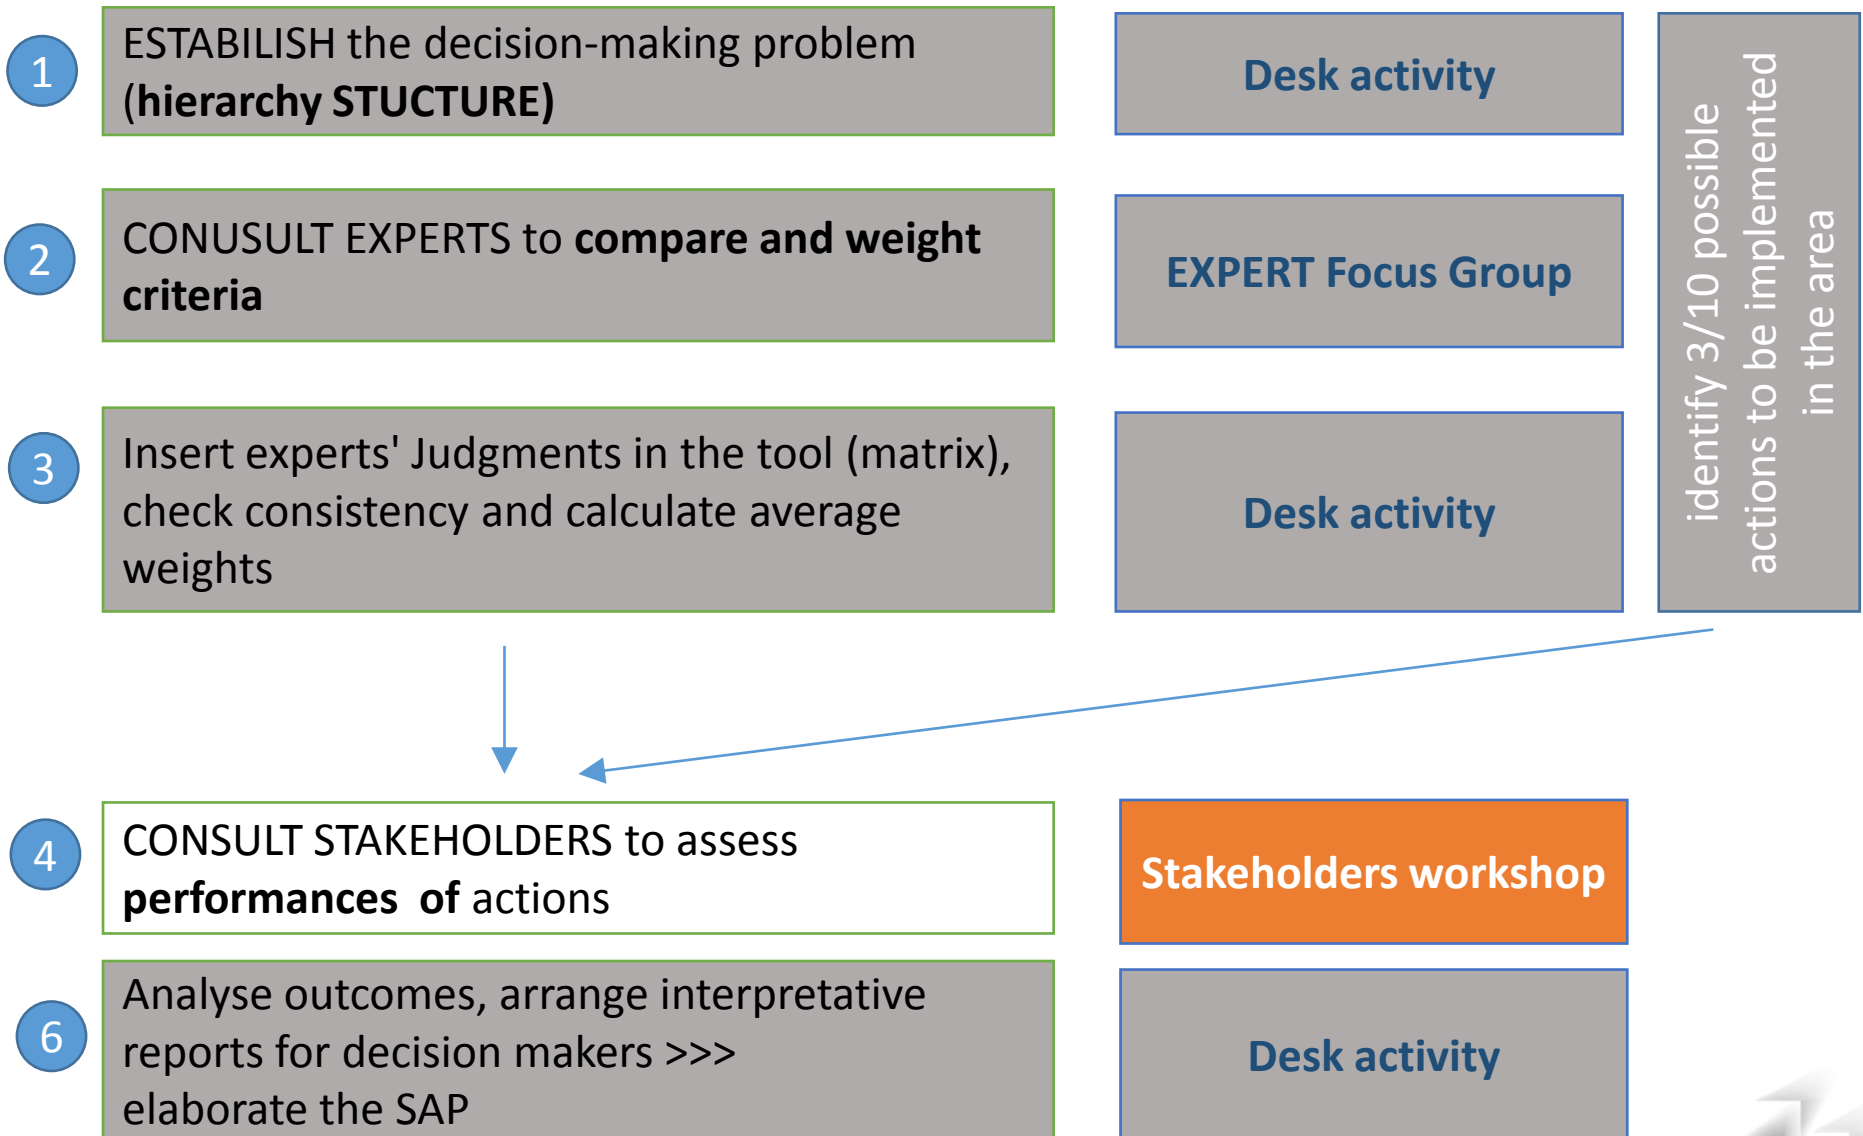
1

ESTABILISH the decision-making problem (hierarchy STUCTURE)

Desk activity

identify 3/10 possible actions to be implemented in the area

2

CONUSULT EXPERTS to compare and weight criteria

EXPERT Focus Group

3

Insert experts' Judgments in the tool (matrix), check consistency and calculate average weights

Desk activity

4

CONSULT STAKEHOLDERS to assess performances of actions

Stakeholders workshop

6

Analyse outcomes, arrange interpretative reports for decision makers >>> elaborate the SAP

Desk activity